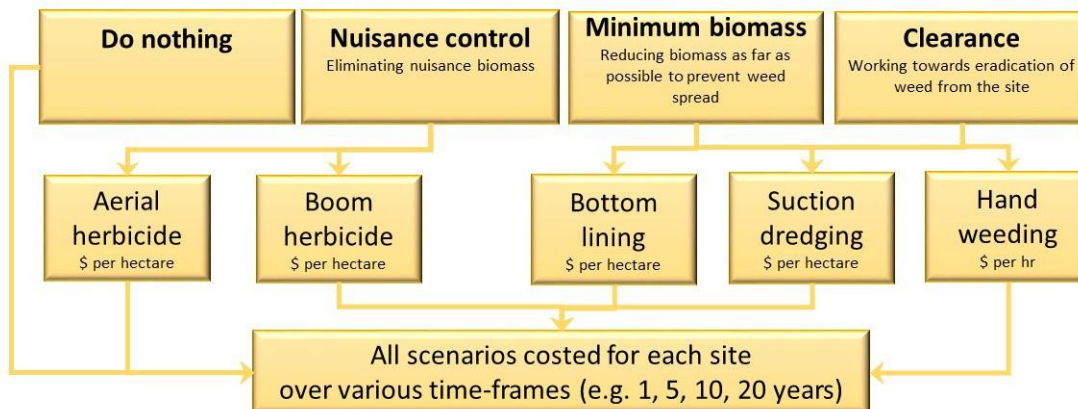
Do nothing

Nuisance control
Eliminating nuisance biomass

Minimum biomass
Reducing biomass as far as possible to prevent weed spread

Clearance
Working towards eradication of weed from the site

Aerial herbicide
$ per hectare

Boom herbicide
$ per hectare

Bottom lining
$ per hectare

Suction dredging
$ per hectare

Hand weeding
$ per hr

All scenarios costed for each site over various time-frames (e.g. 1, 5, 10, 20 years)